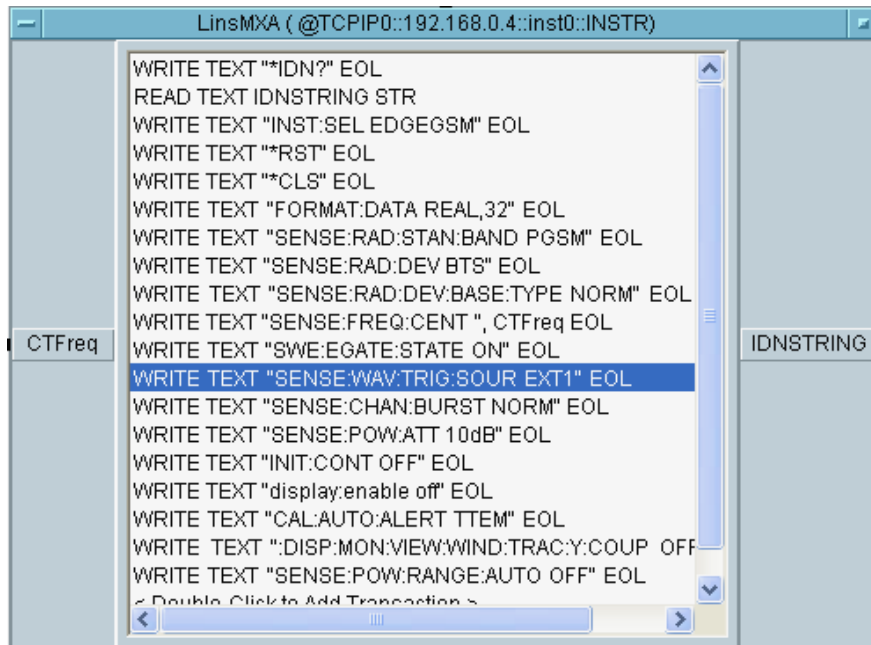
LinsMXA ( @TCPIP0::192.168.0.4::inst0::INSTR)

CTFreq

WRITE TEXT "*IDN?" EOL
READ TEXT IDNSTRING STR
WRITE TEXT "INST:SEL EDGEGSM" EOL
WRITE TEXT "*RST" EOL
WRITE TEXT "*CLS" EOL
WRITE TEXT "FORMAT:DATA REAL,32" EOL
WRITE TEXT "SENSE:RAD:STAN:BAND PGSM" EOL
WRITE TEXT "SENSE:RAD:DEV BTS" EOL
WRITE TEXT "SENSE:RAD:DEV:BASE:TYPE NORM" EOL
WRITE TEXT "SENSE:FREQ:CENT ", CTFreq EOL
WRITE TEXT "SWE:EGATE:STATE ON" EOL
WRITE TEXT "SENSE:WAV:TRIG:SOUR EXT1" EOL
WRITE TEXT "SENSE:CHAN:BURST NORM" EOL
WRITE TEXT "SENSE:POW:ATT 10dB" EOL
WRITE TEXT "INIT:CONT OFF" EOL
WRITE TEXT "display:enable off" EOL
WRITE TEXT "CAL:AUTO:ALERT TTEM" EOL
WRITE TEXT ":DISP:MON:VIEW:WIND:TRAC:Y:COUP OF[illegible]
WRITE TEXT "SENSE:POW:RANGE:AUTO OFF" EOL
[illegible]

IDNSTRING